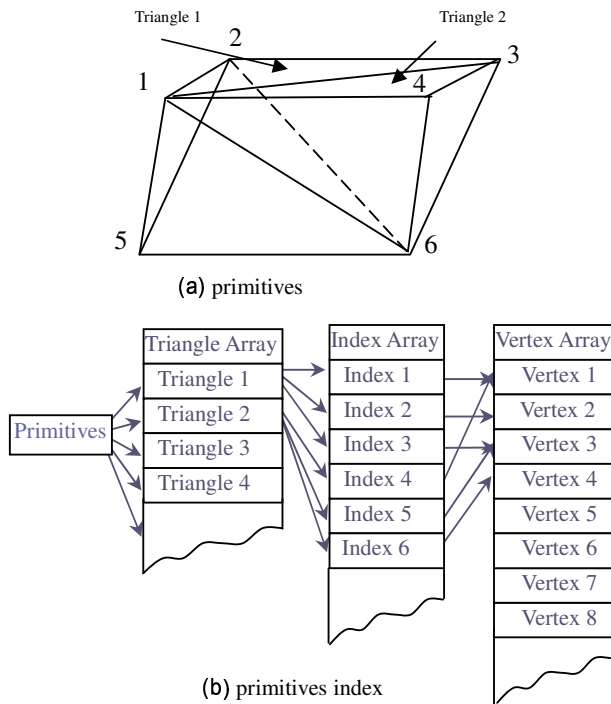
Triangle 1

Triangle 2

2

3

1

4

5

6

(a) primitives

Primitives

| Triangle Array |
|---|
| Triangle 1 |
| Triangle 2 |
| Triangle 3 |
| Triangle 4 |

| Index Array |
|---|
| Index 1 |
| Index 2 |
| Index 3 |
| Index 4 |
| Index 5 |
| Index 6 |

| Vertex Array |
|---|
| Vertex 1 |
| Vertex 2 |
| Vertex 3 |
| Vertex 4 |
| Vertex 5 |
| Vertex 6 |
| Vertex 7 |
| Vertex 8 |

(b) primitives index